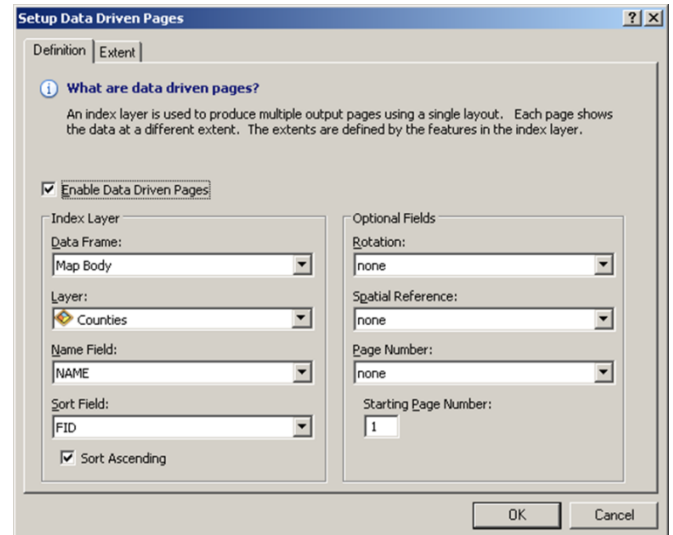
Setup Data Driven Pages

?

X

Definition

Extent

What are data driven pages?

An index layer is used to produce multiple output pages using a single layout. Each page shows the data at a different extent. The extents are defined by the features in the index layer.

Enable Data Driven Pages

Index Layer

Data Frame:

Map Body

Layer:

Counties

Name Field:

NAME

Sort Field:

FID

Sort Ascending

Optional Fields

Rotation:

none

Spatial Reference:

none

Page Number:

none

Starting Page Number:

1

OK

Cancel